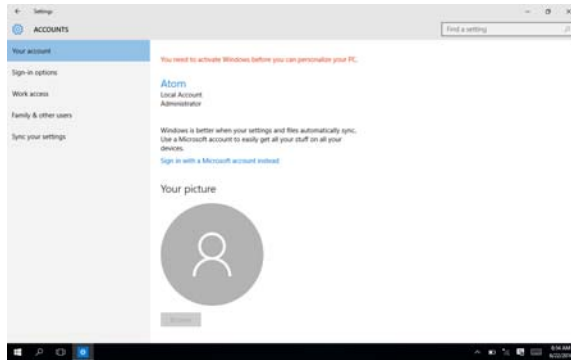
Settings

ACCOUNTS

Find a setting

Your account

Sign-in options

Work access

Family & other users

Sync your settings

You need to activate Windows before you can personalize your PC.

Atom

Local Account

Administrator

Windows is better when your settings and files automatically sync. Use a Microsoft account to easily get all your stuff on all your devices.

Sign in with a Microsoft account instead

Your picture

Browse

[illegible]